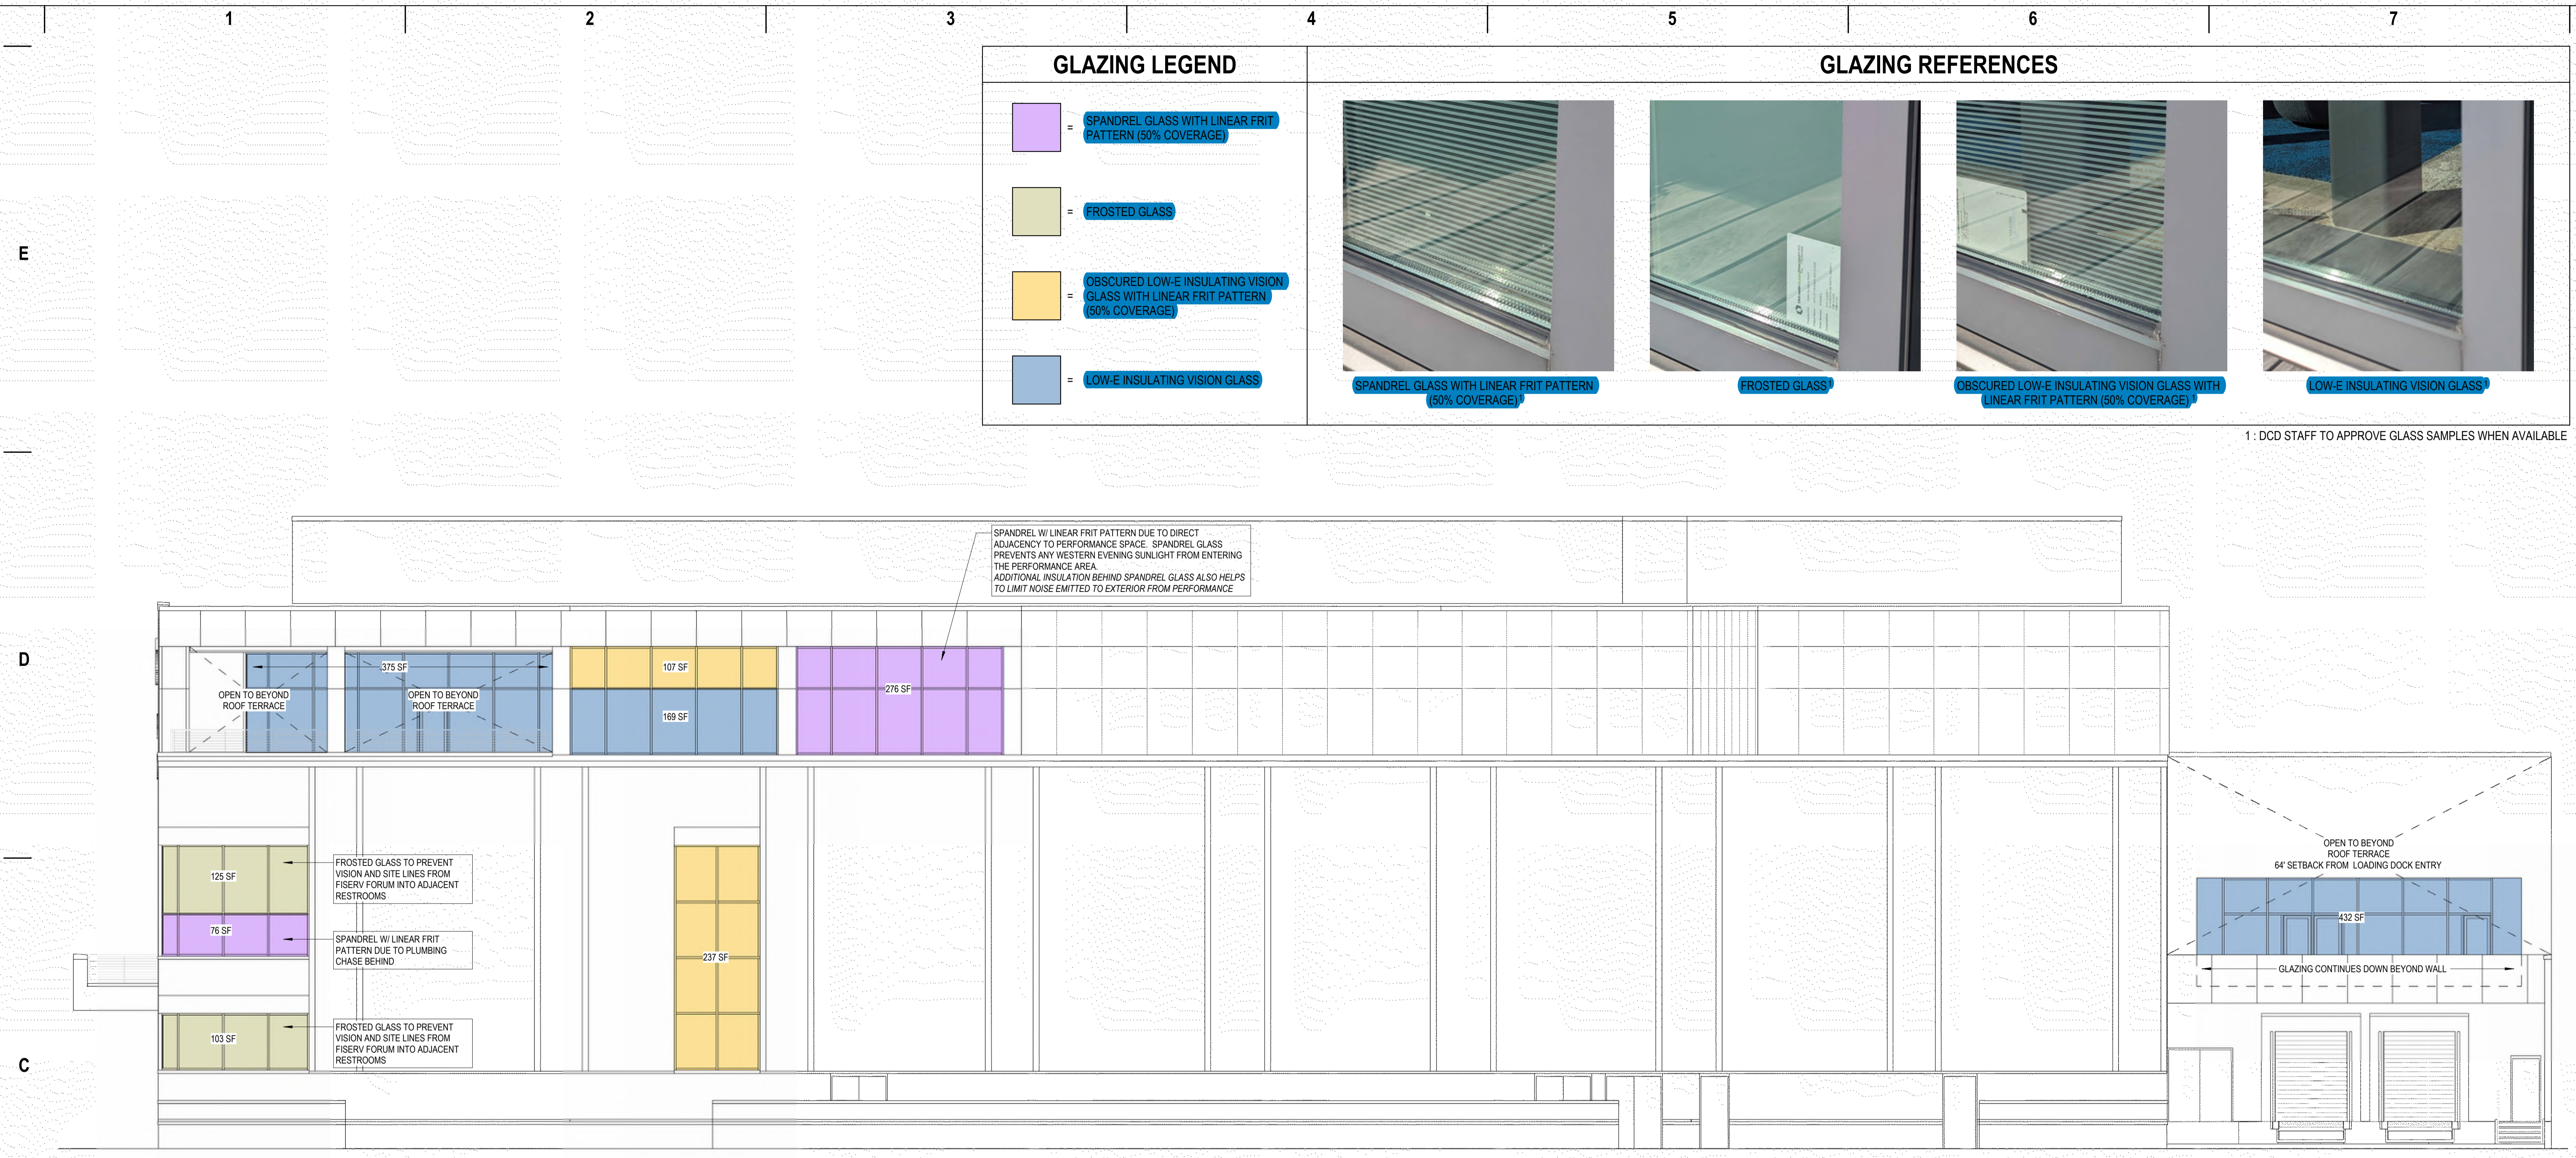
1 2 3 4 5 6 7

E

D

C

GLAZING LEGEND

= SPANDREL GLASS WITH LINEAR FRIT PATTERN (50% COVERAGE)

= FROSTED GLASS

= OBSCURED LOW-E INSULATING VISION GLASS WITH LINEAR FRIT PATTERN (50% COVERAGE)

= LOW-E INSULATING VISION GLASS

GLAZING REFERENCES

SPANDREL GLASS WITH LINEAR FRIT PATTERN (50% COVERAGE)$^1$

FROSTED GLASS$^1$

OBSCURED LOW-E INSULATING VISION GLASS WITH LINEAR FRIT PATTERN (50% COVERAGE)$^1$

LOW-E INSULATING VISION GLASS$^1$

1 : DCD STAFF TO APPROVE GLASS SAMPLES WHEN AVAILABLE

SPANDREL W/ LINEAR FRIT PATTERN DUE TO DIRECT ADJACENCY TO PERFORMANCE SPACE. SPANDREL GLASS PREVENTS ANY WESTERN EVENING SUNLIGHT FROM ENTERING THE PERFORMANCE AREA.
ADDITIONAL INSULATION BEHIND SPANDREL GLASS ALSO HELPS TO LIMIT NOISE EMITTED TO EXTERIOR FROM PERFORMANCE

OPEN TO BEYOND ROOF TERRACE

375 SF

OPEN TO BEYOND ROOF TERRACE

107 SF

169 SF

276 SF

125 SF

FROSTED GLASS TO PREVENT VISION AND SITE LINES FROM FISERV FORUM INTO ADJACENT RESTROOMS

76 SF

SPANDREL W/ LINEAR FRIT PATTERN DUE TO PLUMBING CHASE BEHIND

103 SF

FROSTED GLASS TO PREVENT VISION AND SITE LINES FROM FISERV FORUM INTO ADJACENT RESTROOMS

237 SF

OPEN TO BEYOND ROOF TERRACE
64' SETBACK FROM LOADING DOCK ENTRY

432 SF

GLAZING CONTINUES DOWN BEYOND WALL